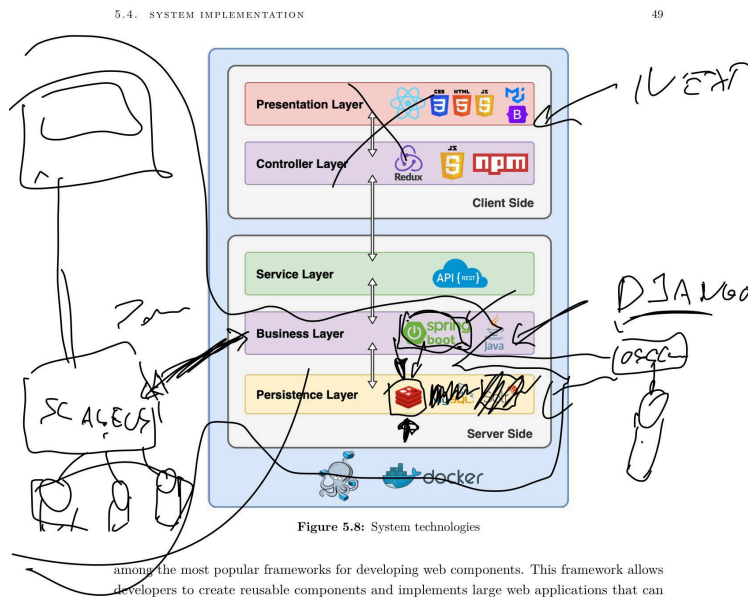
5.4. SYSTEM IMPLEMENTATION

49

Presentation Layer

CSS HTML JS

B

Controller Layer

Redux

JS

npm

Client Side

Service Layer

API {REST}

Business Layer

spring boot

Java

Persistence Layer

Server Side

docker

NEXT

DJANGO

Java

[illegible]

SCALECUSI

Figure 5.8: System technologies

among the most popular frameworks for developing web components. This framework allows developers to create reusable components and implements large web applications that can